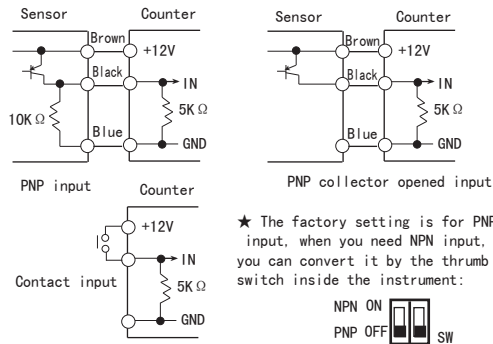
Sensor Counter

Brown +12V

Black IN

10K Ω 5K Ω

Blue GND

PNP input

Sensor Counter

Brown +12V

Black IN

5K Ω

Blue GND

PNP collector opened input

Counter

+12V

IN

Contact input 5K Ω

GND

★ The factory setting is for PNP input, when you need NPN input, you can convert it by the thrumb switch inside the instrument:

NPN ON

PNP OFF SW